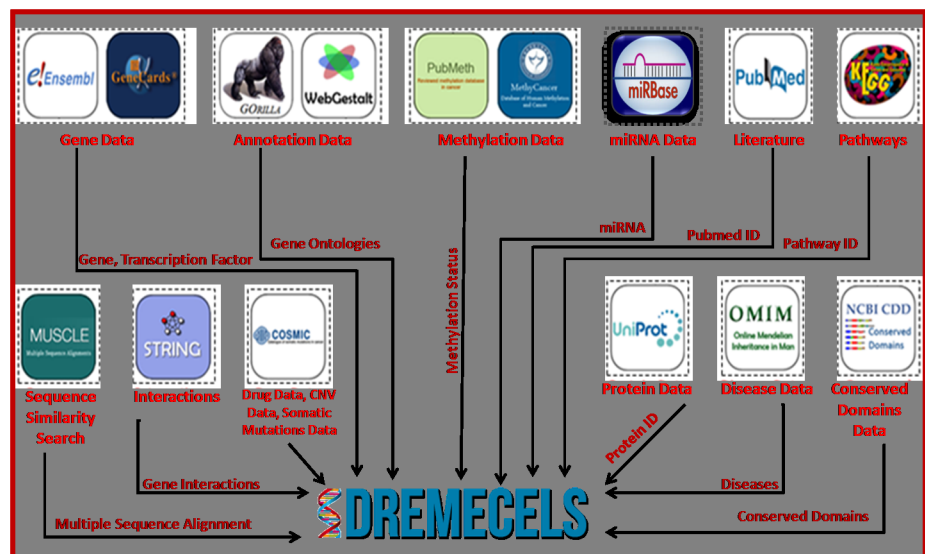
e! Ensembl GeneCards®
Gene Data

GOrilla WebGestalt
Annotation Data

PubMeth Reviewed methylation database in cancer
MethyCancer Database of Human Methylation and Cancer
Methylation Data

miRBase
miRNA Data

PubMed
Literature

KEGG
Pathways

Gene, Transcription Factor
Gene Ontologies
Methylation Status
miRNA
Pubmed ID
Pathway ID

MUSCLE Multiple Sequence Alignment
Sequence Similarity Search

STRING
Interactions

COSMIC
Drug Data, CNV Data, Somatic Mutations Data

UniProt
Protein Data

OMIM Online Mendelian Inheritance in Man
Disease Data

NCBI CDD Conserved Domains
Conserved Domains Data

Protein ID
Gene Interactions
Diseases
Multiple Sequence Alignment
Conserved Domains

DREMECELS